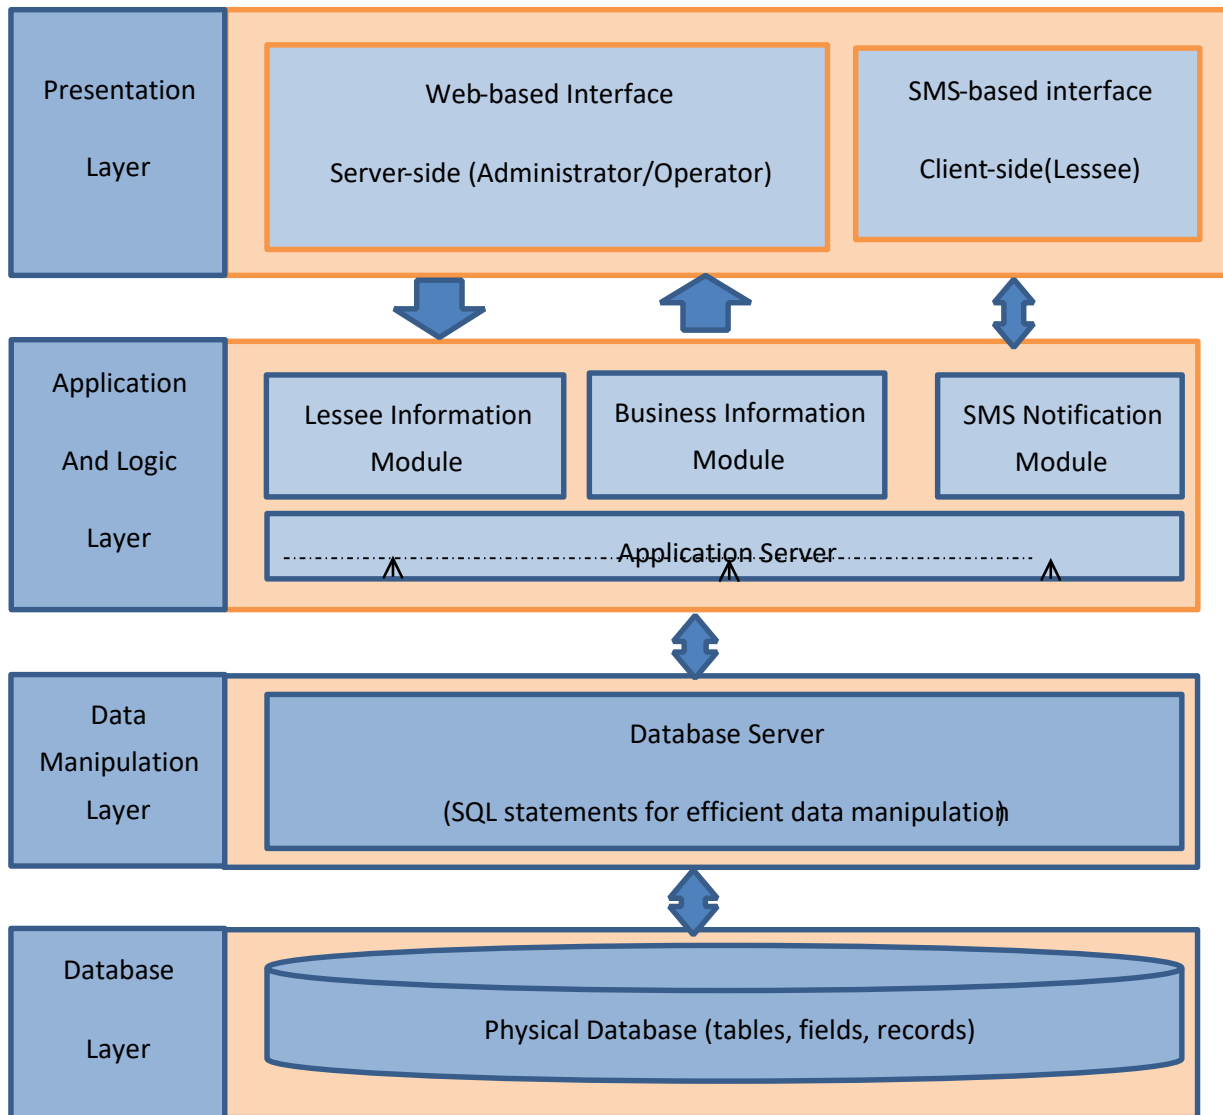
Presentation

Layer

Web-based Interface

Server-side (Administrator/Operator)

SMS-based interface

Client-side(Lessee)

Application

And Logic

Layer

Lessee Information Module

Business Information Module

SMS Notification Module

Application Server

Data Manipulation Layer

Database Server

(SQL statements for efficient data manipulation)

Database

Layer

Physical Database (tables, fields, records)